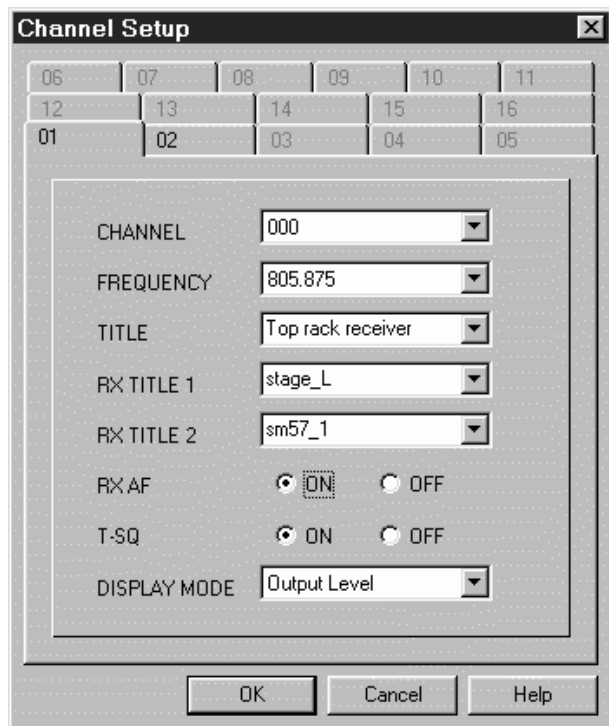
Channel Setup

06 07 08 09 10 11
12 13 14 15 16
01 02 03 04 05

CHANNEL 000
FREQUENCY 805.875
TITLE Top rack receiver
RX TITLE 1 stage_L
RX TITLE 2 sm57_1
RX AF ON OFF
T-SQ ON OFF
DISPLAY MODE Output Level

OK Cancel Help